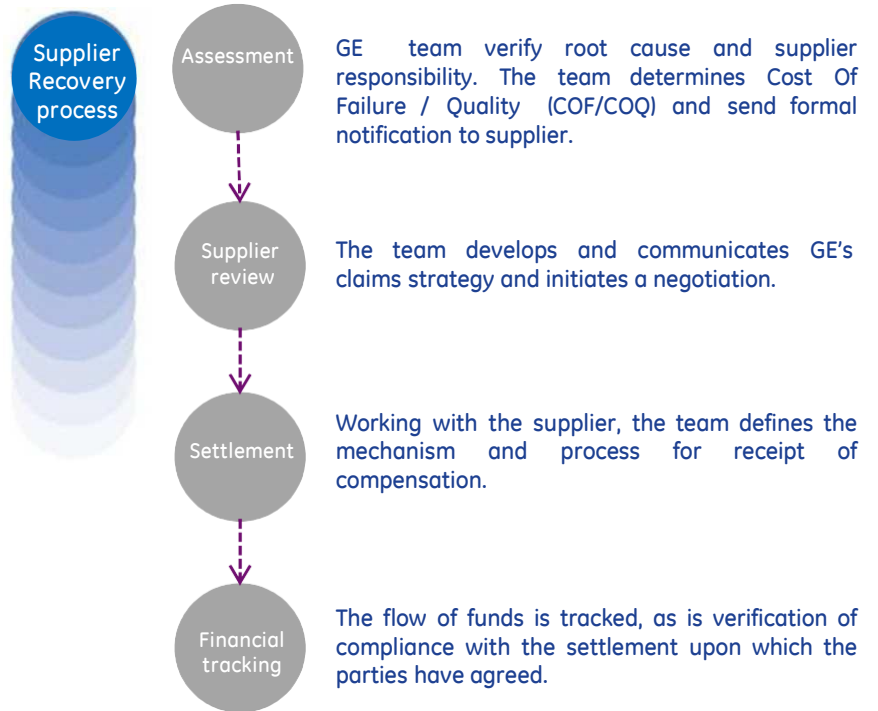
Supplier Recovery process

Assessment

GE team verify root cause and supplier responsibility. The team determines Cost Of Failure / Quality (COF/COQ) and send formal notification to supplier.

Supplier review

The team develops and communicates GE's claims strategy and initiates a negotiation.

Settlement

Working with the supplier, the team defines the mechanism and process for receipt of compensation.

Financial tracking

The flow of funds is tracked, as is verification of compliance with the settlement upon which the parties have agreed.